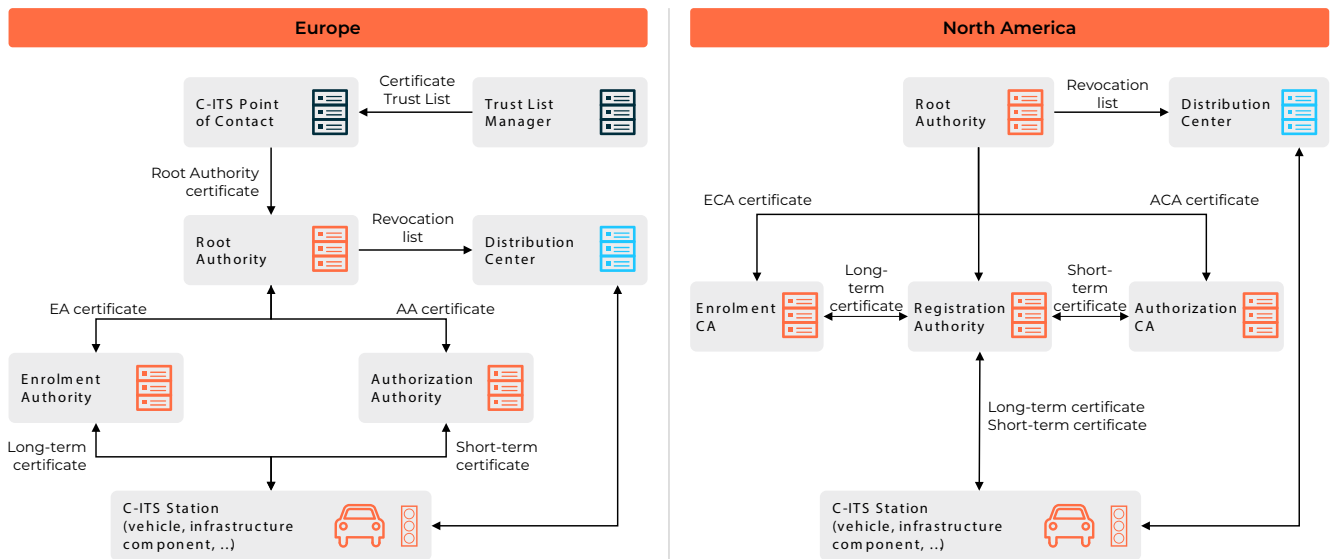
Europe

C-ITS Point of Contact

Certificate Trust List

Trust List Manager

Root Authority certificate

Root Authority

Revocation list

Distribution Center

EA certificate

AA certificate

Enrolment Authority

Authorization Authority

Long-term certificate

Short-term certificate

C-ITS Station (vehicle, infrastructure component, ..)

North America

Root Authority

Revocation list

Distribution Center

ECA certificate

ACA certificate

Enrolment CA

Long-term certificate

Registration Authority

Short-term certificate

Authorization CA

Long-term certificate
Short-term certificate

C-ITS Station (vehicle, infrastructure component, ..)